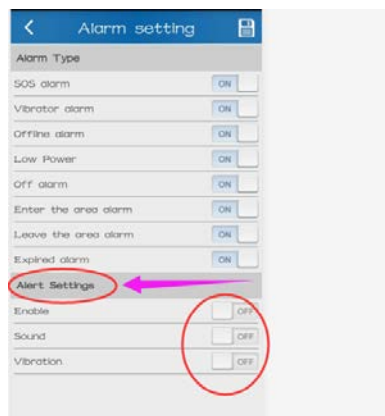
Alarm setting

Alarm Type

SOS alarm ON

Vibrator alarm ON

Offline alarm ON

Low Power ON

Off alarm ON

Enter the area alarm ON

Leave the area alarm ON

Expired alarm ON

Alert Settings

Enable OFF

Sound OFF

Vibration OFF